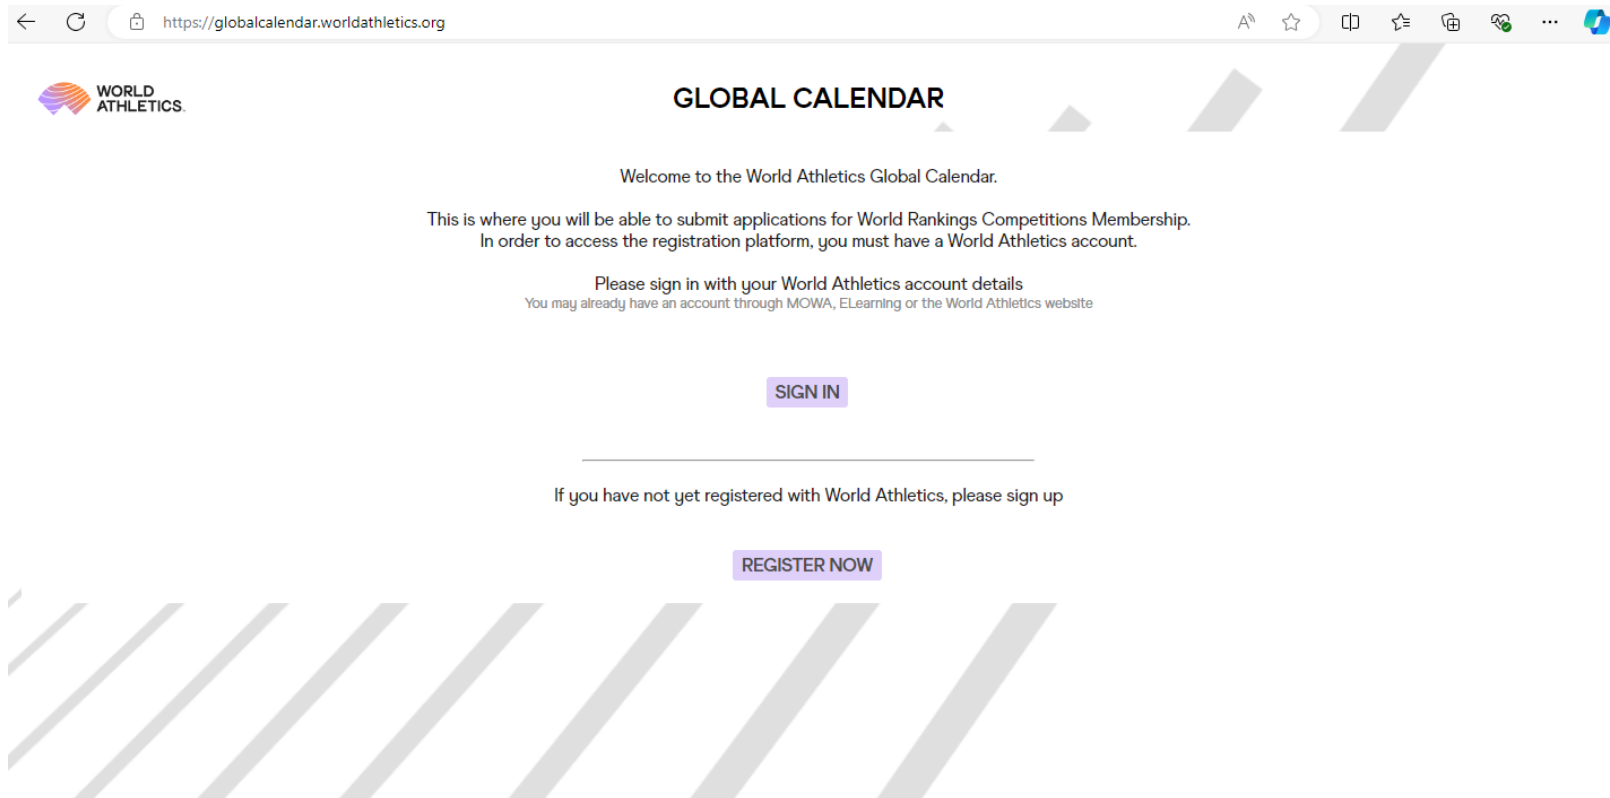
https://globalcalendar.worldathletics.org

WORLD ATHLETICS.

GLOBAL CALENDAR

Welcome to the World Athletics Global Calendar.

This is where you will be able to submit applications for World Rankings Competitions Membership. In order to access the registration platform, you must have a World Athletics account.

Please sign in with your World Athletics account details
You may already have an account through MOWA, ELearning or the World Athletics website

SIGN IN

If you have not yet registered with World Athletics, please sign up

REGISTER NOW